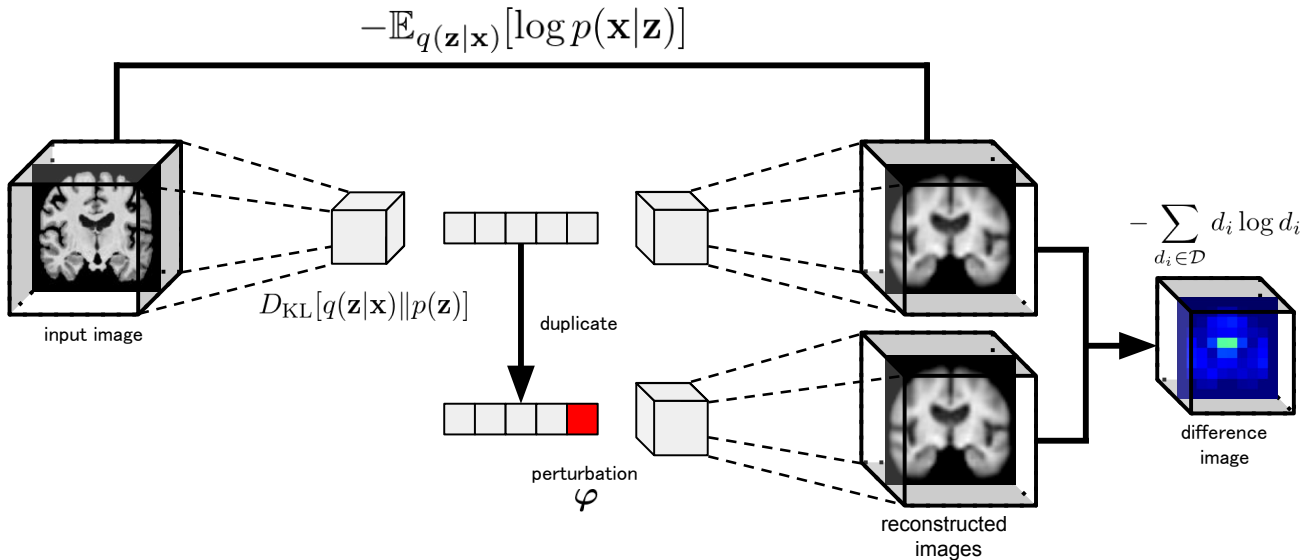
$-\mathbb{E}_{q(\mathbf{z}|\mathbf{x})}[\log p(\mathbf{x}|\mathbf{z})]$

$-\sum_{d_i \in \mathcal{D}} d_i \log d_i$

input image

$D_{\mathrm{KL}}[q(\mathbf{z}|\mathbf{x}) \| p(\mathbf{z})]$

duplicate

perturbation
$\varphi$

reconstructed images

difference image